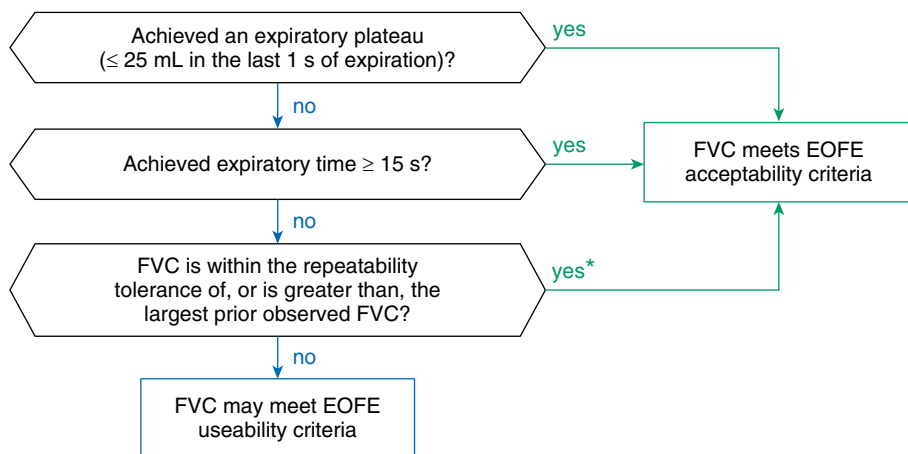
Achieved an expiratory plateau ($\leq$ 25 mL in the last 1 s of expiration)?

yes

no

Achieved expiratory time $\geq$ 15 s?

yes

FVC meets EOFE acceptability criteria

no

FVC is within the repeatability tolerance of, or is greater than, the largest prior observed FVC?

yes*

no

FVC may meet EOFE useability criteria